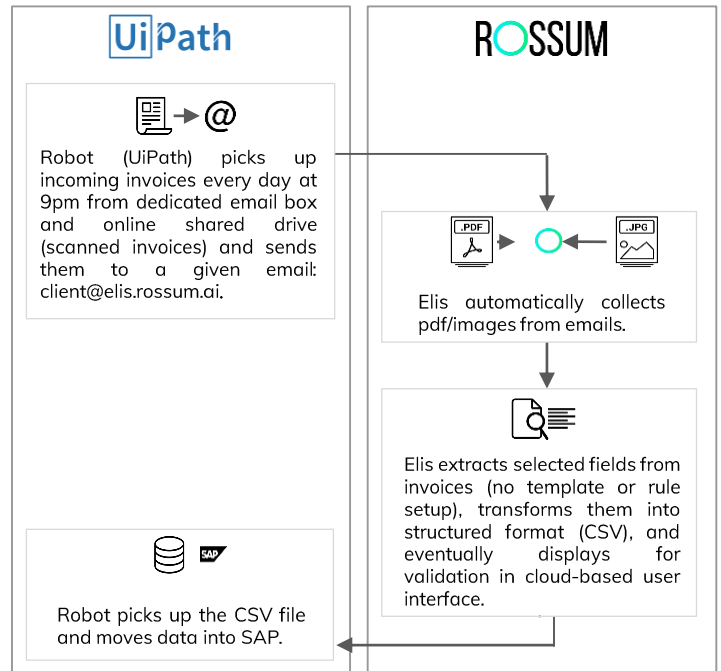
UiPath

ROSSUM

@

Robot (UiPath) picks up incoming invoices every day at 9pm from dedicated email box and online shared drive (scanned invoices) and sends them to a given email: client@elis.rossum.ai.

.PDF

.JPG

Elis automatically collects pdf/images from emails.

Elis extracts selected fields from invoices (no template or rule setup), transforms them into structured format (CSV), and eventually displays for validation in cloud-based user interface.

SAP

Robot picks up the CSV file and moves data into SAP.